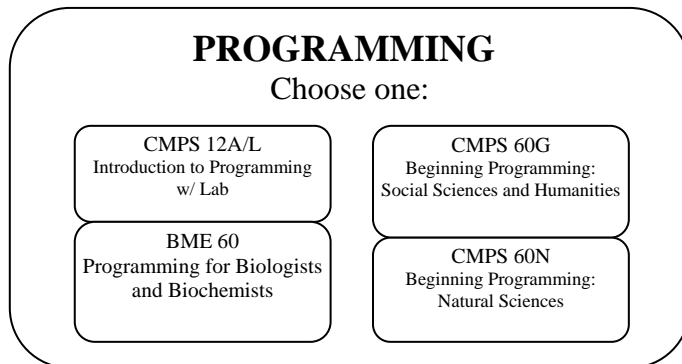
PROGRAMMING
Choose one:

CMPS 12A/L
Introduction to Programming w/ Lab

BME 60
Programming for Biologists and Biochemists

CMPS 60G
Beginning Programming: Social Sciences and Humanities

CMPS 60N
Beginning Programming: Natural Sciences